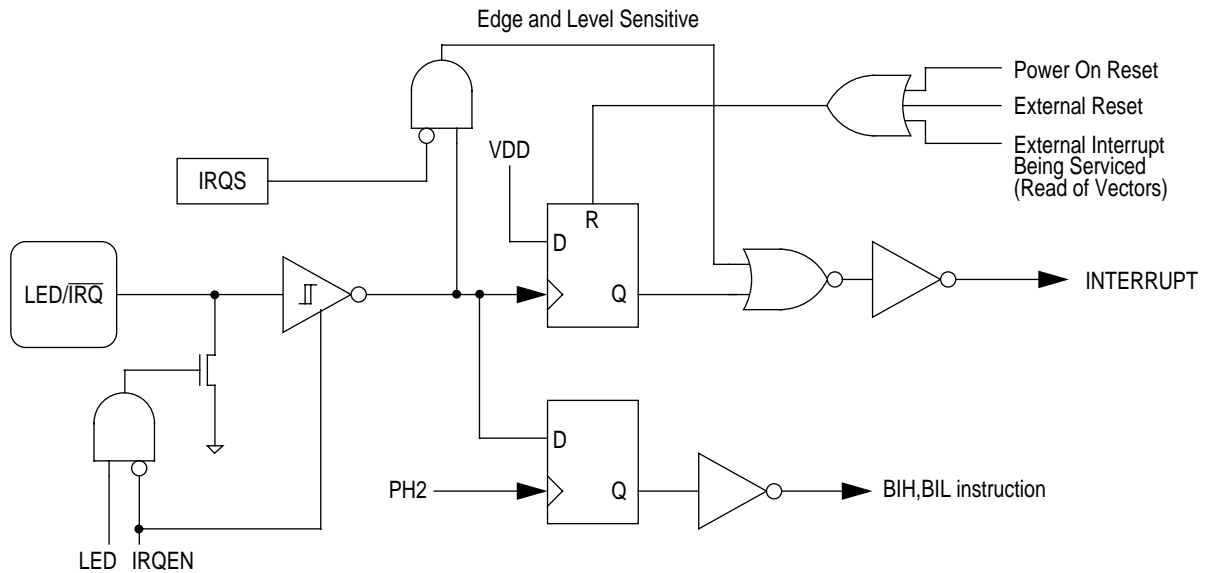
Edge and Level Sensitive

Power On Reset

External Reset

External Interrupt Being Serviced (Read of Vectors)

IRQS

VDD

R

D

LED/$\overline{IRQ}$

Q

INTERRUPT

D

PH2

Q

BIH,BIL instruction

LED IRQEN